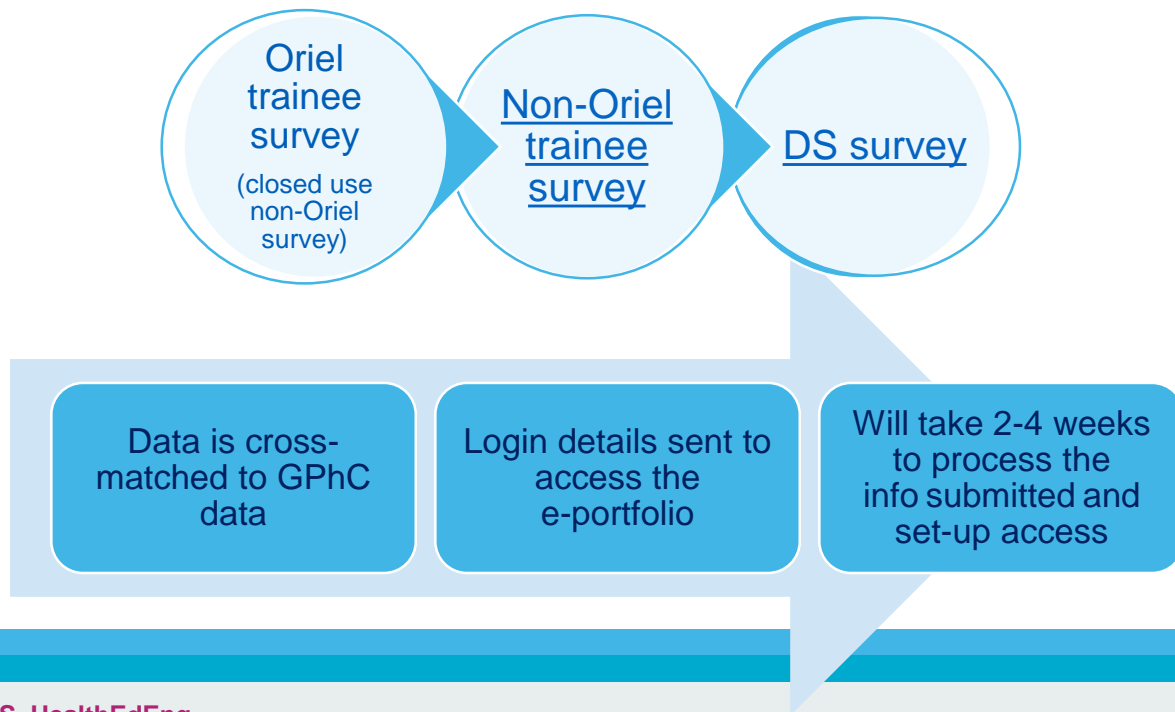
Oriel trainee survey
(closed use non-Oriel survey)

Non-Oriel trainee survey

DS survey

Data is cross-matched to GPhC data

Login details sent to access the e-portfolio

Will take 2-4 weeks to process the info submitted and set-up access

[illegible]S HealthEdEng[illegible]